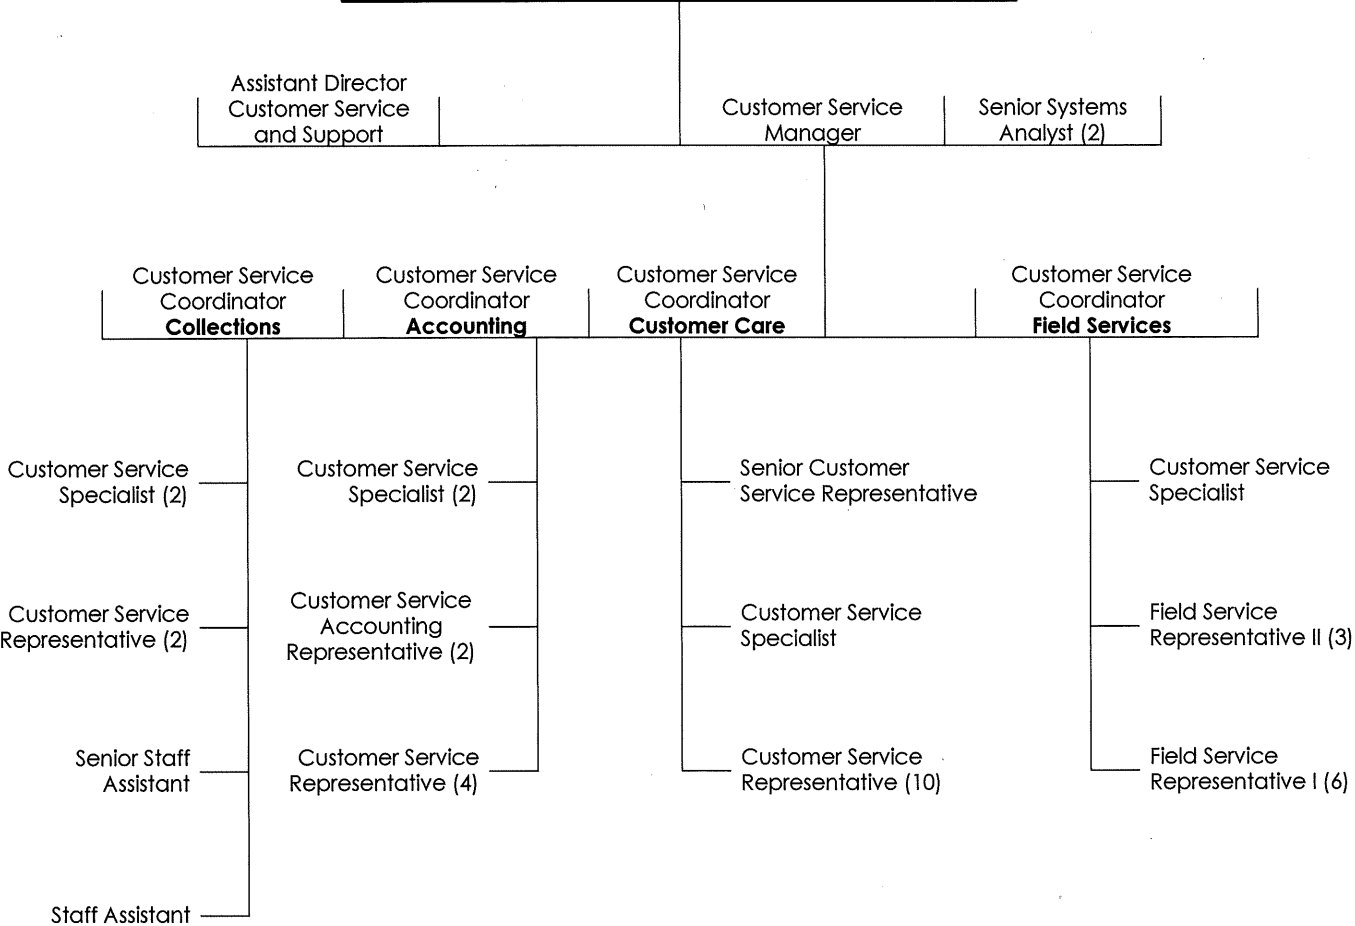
Assistant Director Customer Service and Support

Customer Service Manager

Senior Systems Analyst (2)

Customer Service Coordinator **Collections**

Customer Service Coordinator **Accounting**

Customer Service Coordinator **Customer Care**

Customer Service Coordinator **Field Services**

Customer Service Specialist (2)

Customer Service Representative (2)

Senior Staff Assistant

Staff Assistant

Customer Service Specialist (2)

Customer Service Accounting Representative (2)

Customer Service Representative (4)

Senior Customer Service Representative

Customer Service Specialist

Customer Service Representative (10)

Customer Service Specialist

Field Service Representative II (3)

Field Service Representative I (6)